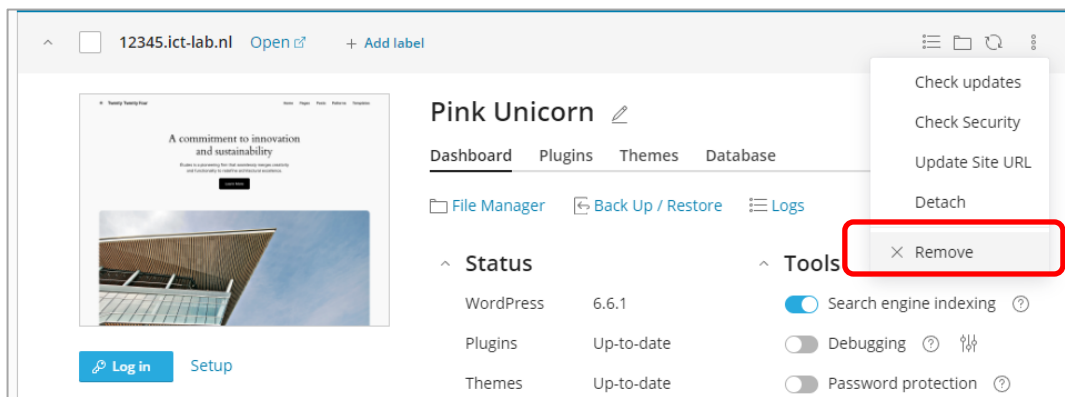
12345.ict-lab.nl Open + Add label

Check updates
Check Security
Update Site URL
Detach
× Remove

Twenty Twenty Four Home Pages Posts Patterns Templates

A commitment to innovation and sustainability

Études is a pioneering firm that seamlessly merges creativity and functionality to redefine architectural excellence.

Learn More

Pink Unicorn

Dashboard Plugins Themes Database

File Manager Back Up / Restore Logs

Status

| WordPress | 6.6.1 |
|---|---|
| Plugins | Up-to-date |
| Themes | Up-to-date |

Tools

Search engine indexing
Debugging
Password protection

Log in Setup